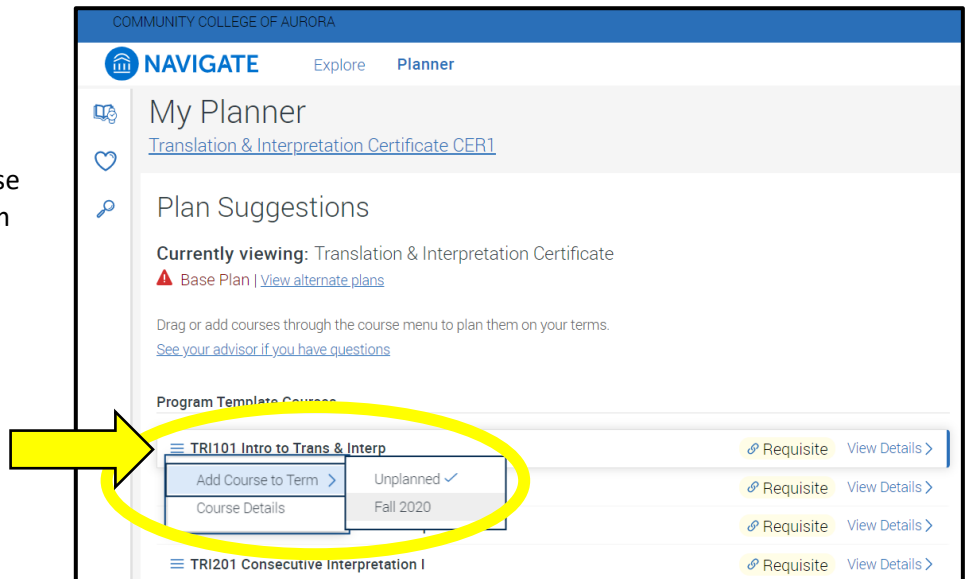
se
n

COMMUNITY COLLEGE OF AURORA

NAVIGATE Explore Planner

My Planner
Translation & Interpretation Certificate CER1

Plan Suggestions

Currently viewing: Translation & Interpretation Certificate
Base Plan | View alternate plans

Drag or add courses through the course menu to plan them on your terms.
See your advisor if you have questions

Program Template Courses

TRI101 Intro to Trans & Interp Requisite View Details

Add Course to Term Unplanned ✓
Course Details Fall 2020

Requisite View Details

Requisite View Details

TRI201 Consecutive Interpretation I Requisite View Details